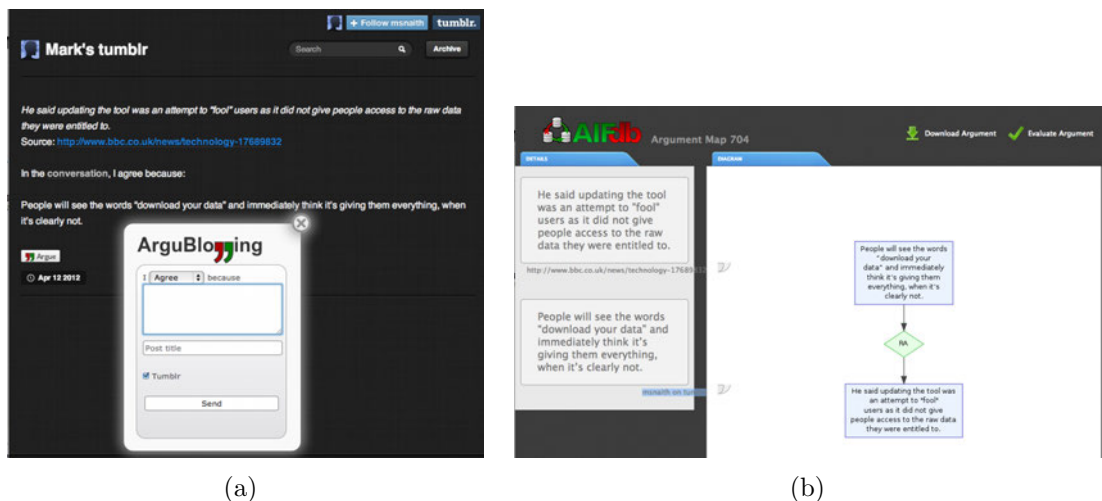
+ Follow msnaith tumblr.

Mark's tumblr

Search

Archive

He said updating the tool was an attempt to "fool" users as it did not give people access to the raw data they were entitled to.

Source: http://www.bbc.co.uk/news/technology-17689832

In the conversation, I agree because:

People will see the words "download your data" and immediately think it's giving them everything, when it's clearly not.

Argue

Apr 12 2012

ArguBlogging

I Agree because

Post title

Tumblr

Send

(a)

AIFdb Argument Map 704

Download Argument

Evaluate Argument

DETAILS

DIAGRAM

He said updating the tool was an attempt to "fool" users as it did not give people access to the raw data they were entitled to.

http://www.bbc.co.uk/news/technology-17689

People will see the words "download your data" and immediately think it's giving them everything, when it's clearly not.

msnaith on tumb

People will see the words "download your data" and immediately think it's giving them everything, when it's clearly not.

RA

He said updating the tool was an attempt to "fool" users as it did not give people access to the raw data they were entitled to.

(b)